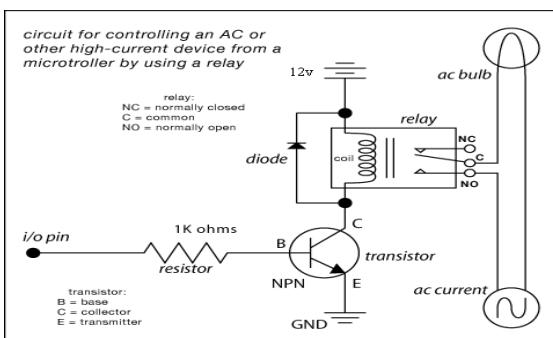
circuit for controlling an AC or other high-current device from a microtroller by using a relay

12v

ac bulb

relay:
NC = normally closed
C = common
NO = normally open

relay

diode

coil

NC
C
NO

C

1K ohms

i/o pin

B

resistor

transistor

NPN

E

transistor:
B = base
C = collector
E = transmitter

ac current

GND